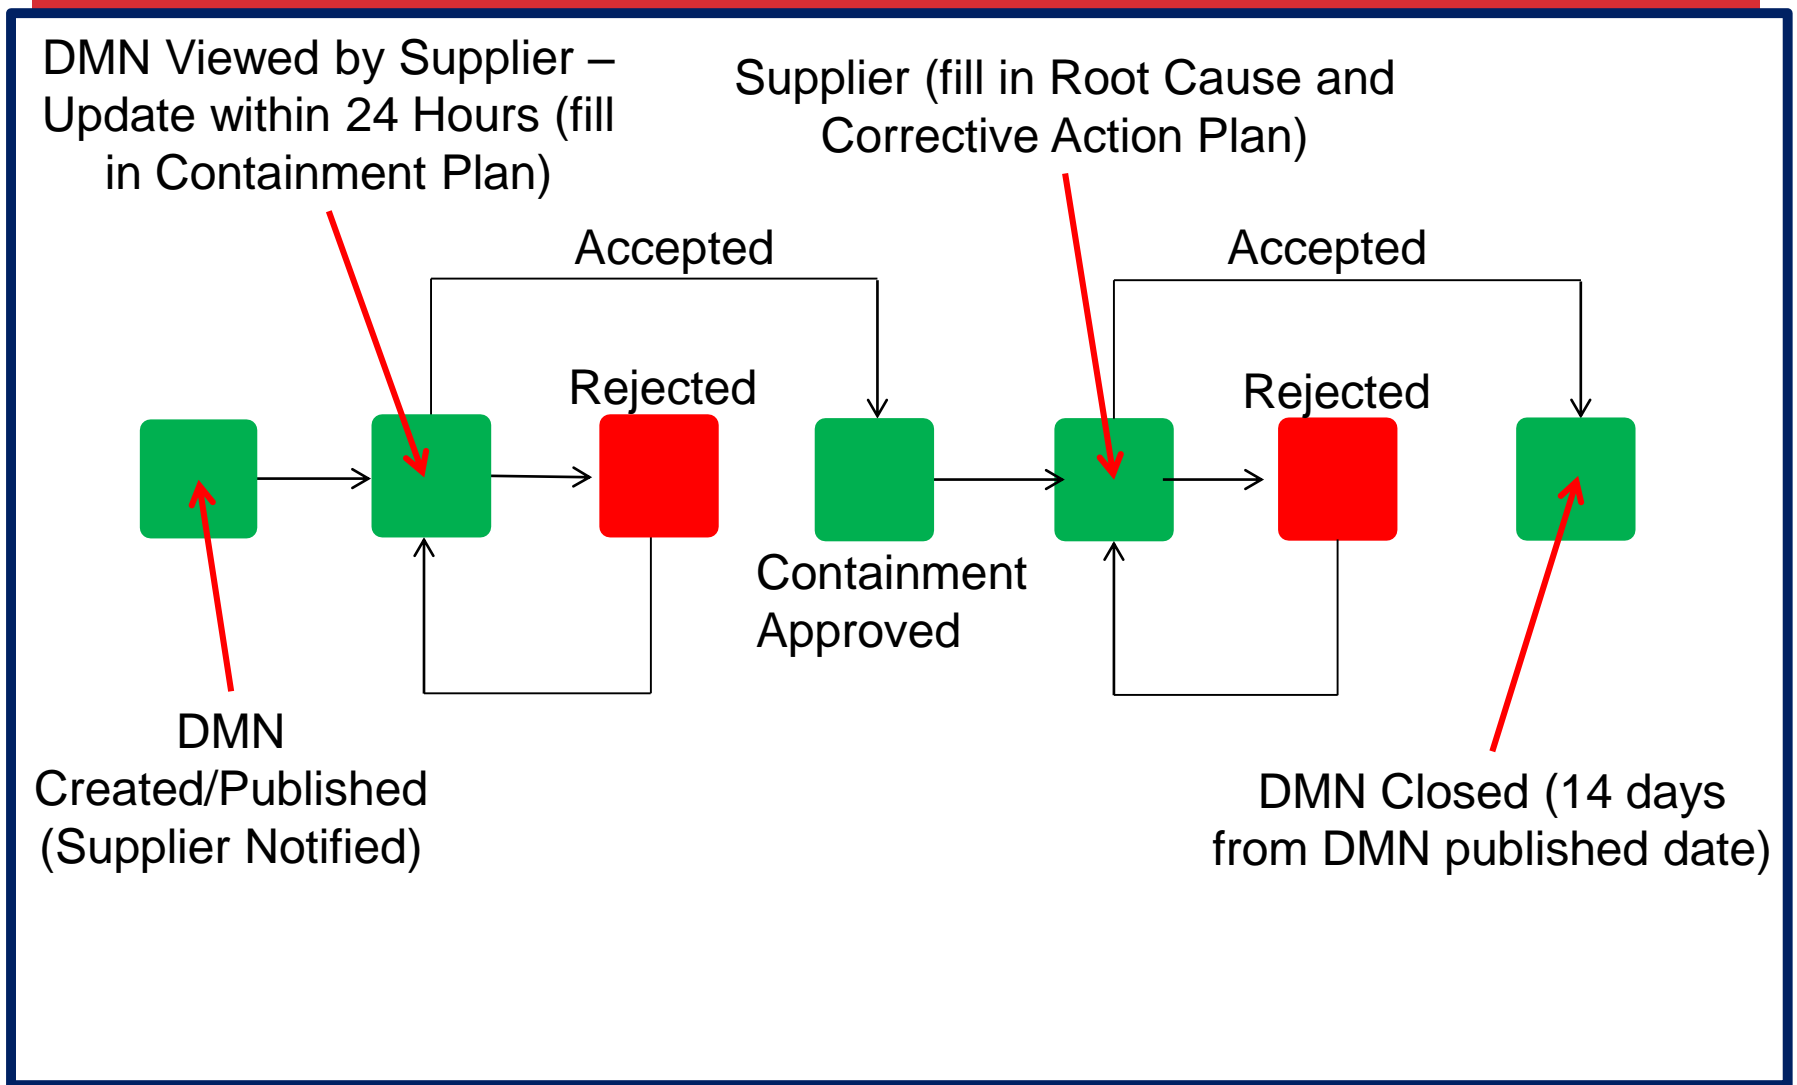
DMN Viewed by Supplier – Update within 24 Hours (fill in Containment Plan)

Supplier (fill in Root Cause and Corrective Action Plan)

Accepted

Accepted

Rejected

Rejected

Containment Approved

DMN Created/Published (Supplier Notified)

DMN Closed (14 days from DMN published date)